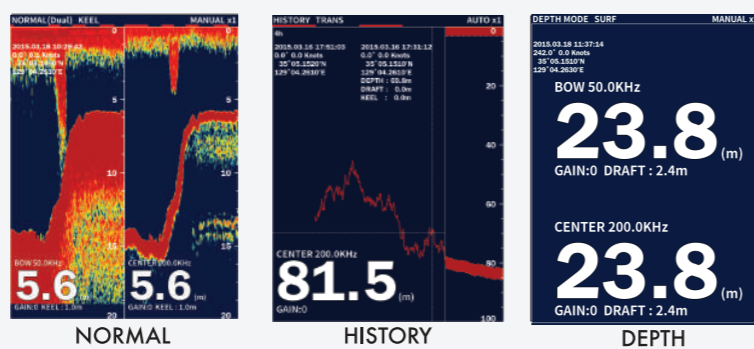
NORMAL(Dual) KEEL
MANUAL x1
2015.03.18 10:29:13
0.0° 0.0 Knots
35°05.1520'N
129°04.2630'E
0
5
10
15
20
0
5
10
15
20
BOW 50.0KHz
5.6
GAIN:0 KEEL : 1.0m
CENTER 200.0KHz
5.6
(m)
GAIN:0 KEEL : 1.0m

HISTORY TRANS
AUTO x1
4h
2015.03.16 17:51:03
0.0° 0.0 Knots
35°05.1520'N
129°04.2610'E
2015.03.16 17:31:12
0.0° 0.0 Knots
35°05.1510'N
129°04.2610'E
DEPTH : 53.8m
DRAFT : 0.0m
KEEL : 0.0m
0
20
40
60
80
100
CENTER 200.0KHz
81.5
(m)
GAIN:0

DEPTH MODE SURF
MANUAL x
2015.03.18 11:37:14
242.0° 0.0 Knots
35°05.1510'N
129°04.2630'E
BOW 50.0KHz
23.8
(m)
GAIN:0 DRAFT : 2.4m
CENTER 200.0KHz
23.8
(m)
GAIN:0 DRAFT : 2.4m

NORMAL
HISTORY
DEPTH